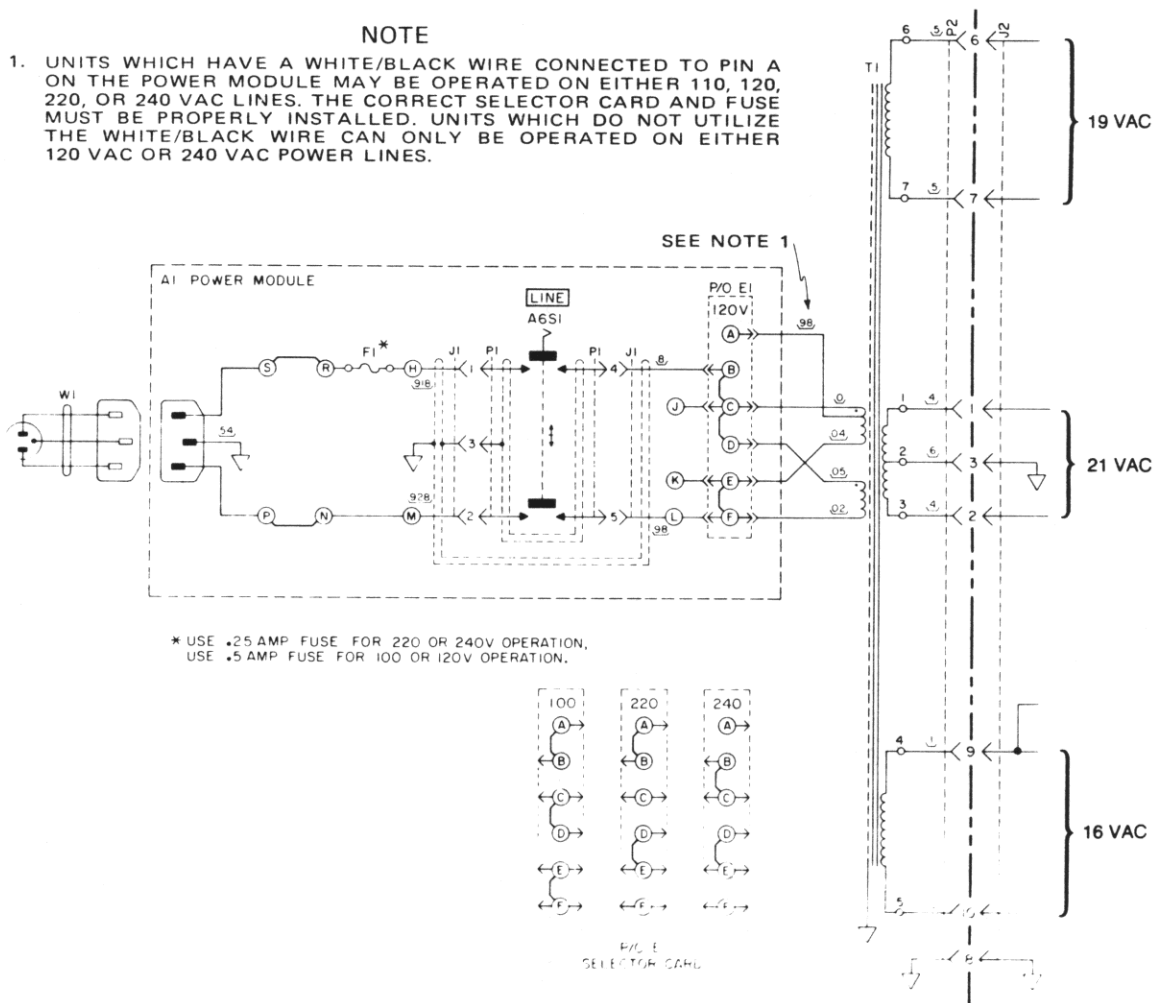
NOTE

1. UNITS WHICH HAVE A WHITE/BLACK WIRE CONNECTED TO PIN A ON THE POWER MODULE MAY BE OPERATED ON EITHER 110, 120, 220, OR 240 VAC LINES. THE CORRECT SELECTOR CARD AND FUSE MUST BE PROPERLY INSTALLED. UNITS WHICH DO NOT UTILIZE THE WHITE/BLACK WIRE CAN ONLY BE OPERATED ON EITHER 120 VAC OR 240 VAC POWER LINES.

SEE NOTE 1

A1 POWER MODULE

W1

S R F1* H 918 J1 P1 LINE A6S1 P1 J1 8 P/O E1 120V A B C D E F J K L M N P 54 928 98 1 2 3 4 5 98

0 04 05 02

T1 6 5 P2 6 J2 7 5 7 19 VAC

1 4 1 2 6 3 3 4 2 21 VAC

4 1 9 16 VAC 5 10 8

* USE .25 AMP FUSE FOR 220 OR 240V OPERATION, USE .5 AMP FUSE FOR 100 OR 120V OPERATION.

100 A B C D E F
220 A B C D E F
240 A B C D E F

P/O E SELECTOR CARD